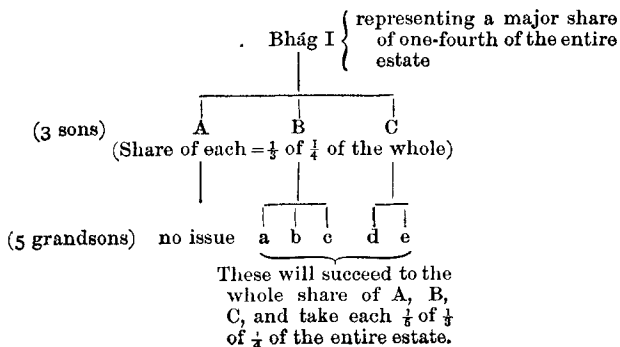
Bhág I { representing a major share of one-fourth of the entire estate

(3 sons) A B C

(Share of each = $\frac{1}{3}$ of $\frac{1}{4}$ of the whole)

(5 grandsons) no issue a b c d e

These will succeed to the whole share of A, B, C, and take each $\frac{1}{5}$ of $\frac{1}{3}$ of $\frac{1}{4}$ of the entire estate.